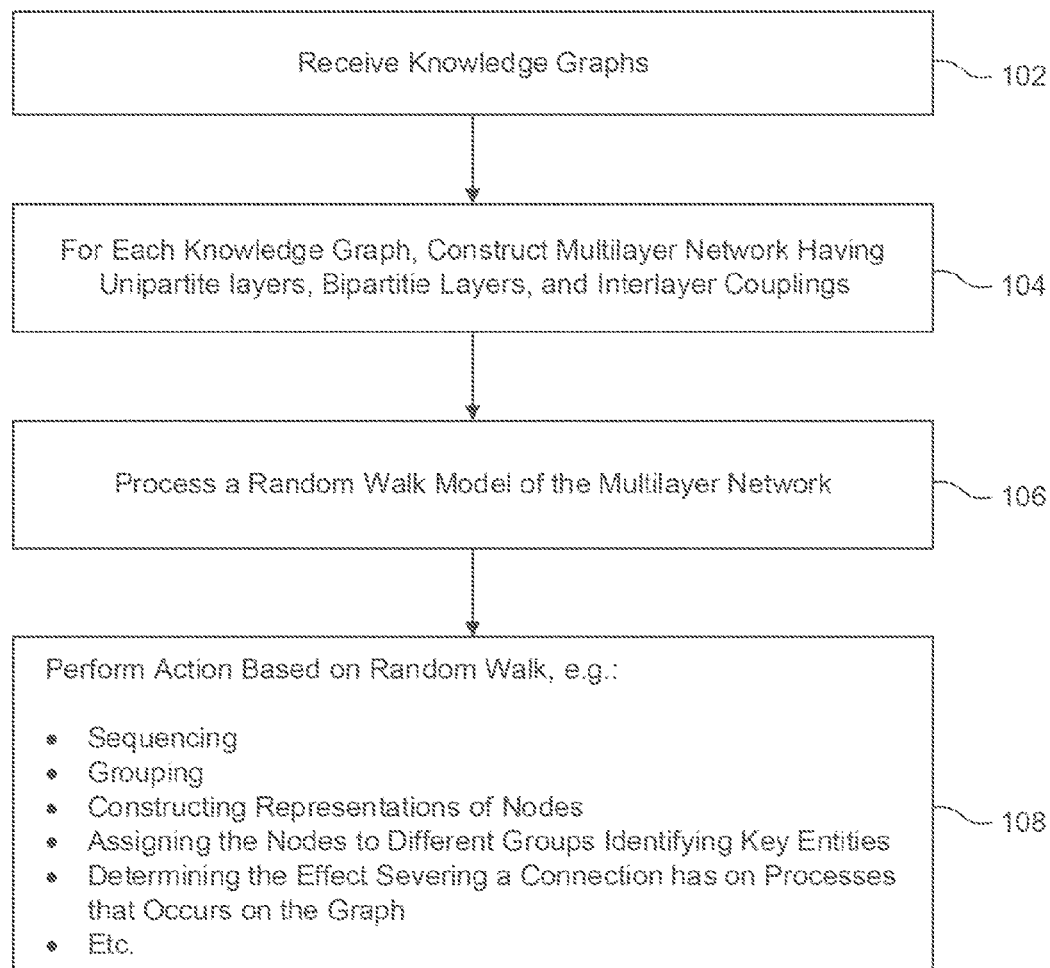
Receive Knowledge Graphs

102

For Each Knowledge Graph, Construct Multilayer Network Having Unipartite layers, Bipartitie Layers, and Interlayer Couplings

104

Process a Random Walk Model of the Multilayer Network

106

Perform Action Based on Random Walk, e.g.:

- Sequencing
- Grouping
- Constructing Representations of Nodes
- Assigning the Nodes to Different Groups Identifying Key Entities
- Determining the Effect Severing a Connection has on Processes that Occurs on the Graph
- Etc.

108